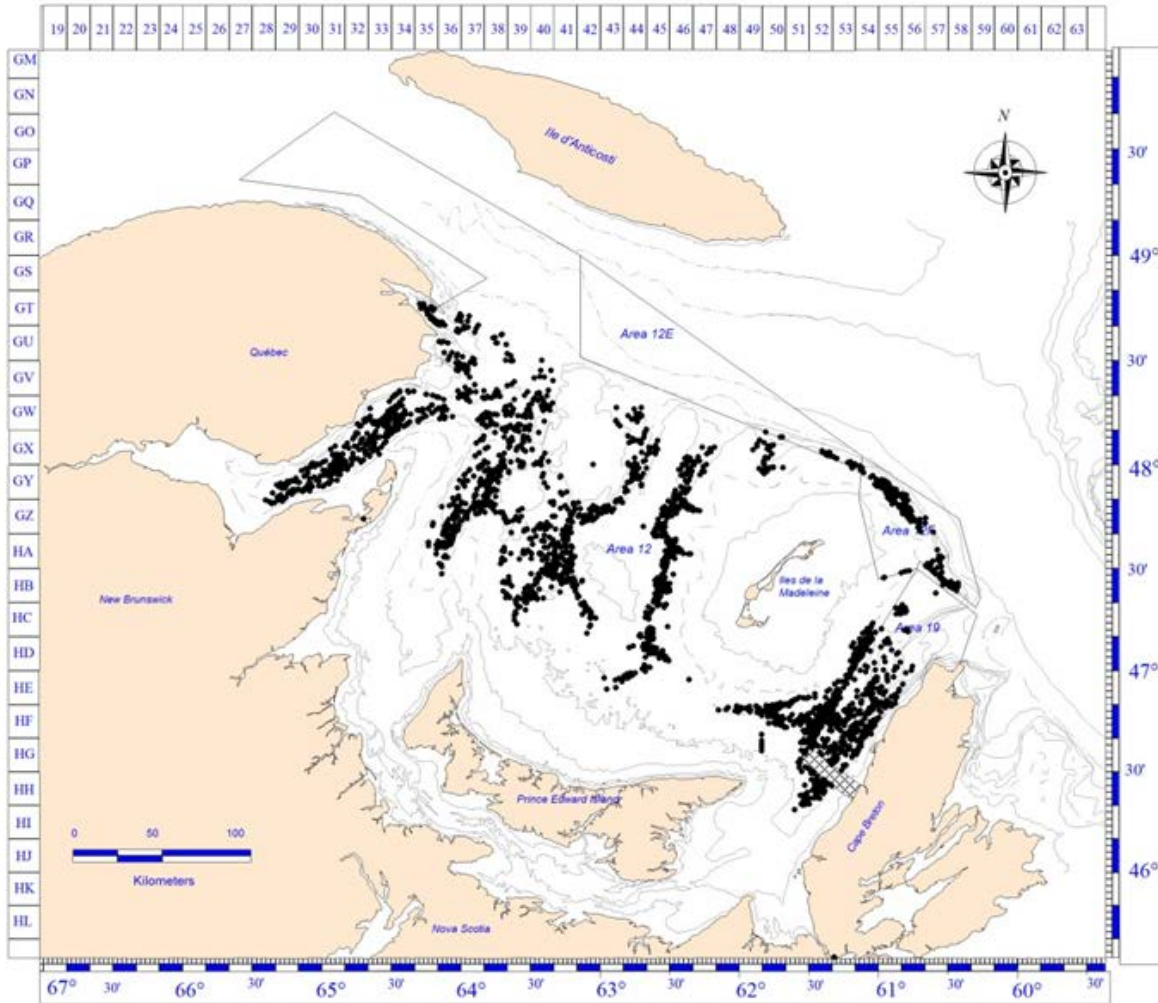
19 20 21 22 23 24 25 26 27 28 29 30 31 32 33 34 35 36 37 38 39 40 41 42 43 44 45 46 47 48 49 50 51 52 53 54 55 56 57 58 59 60 61 62 63

GM
GN
GO
GP
GQ
GR
GS
GT
GU
GV
GW
GX
GY
GZ
HA
HB
HC
HD
HE
HF
HG
HH
HI
HJ
HK
HL

N

Ile d'Anticosti

Québec

Area 12E

Area 12

Area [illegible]

Iles de la Madeleine

Area 19

New Brunswick

Prince Edward Island

Cape Breton

Nova Scotia

0 50 100
Kilometers

30'
49°
30'
48°
30'
47°
30'
46°

67° 30' 66° 30' 65° 30' 64° 30' 63° 30' 62° 30' 61° 30' 60° 30'